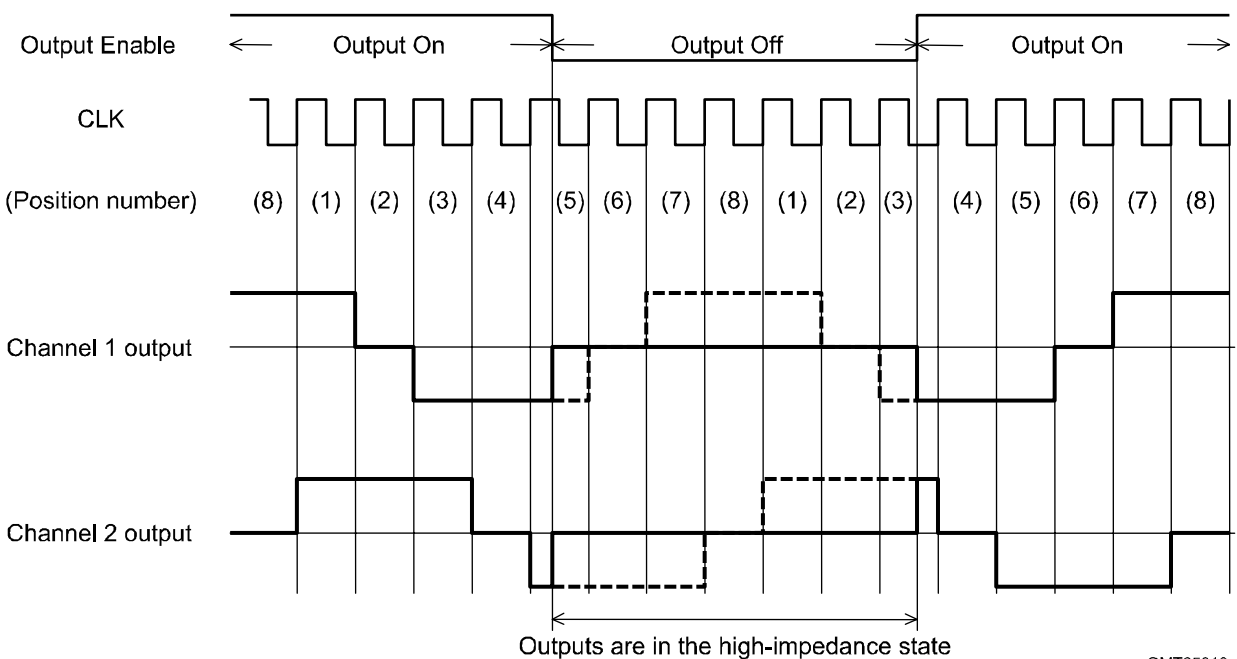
Output Enable
Output On
Output Off
Output On

CLK

(Position number)
(8) (1) (2) (3) (4) (5) (6) (7) (8) (1) (2) (3) (4) (5) (6) (7) (8)

Channel 1 output

Channel 2 output

Outputs are in the high-impedance state